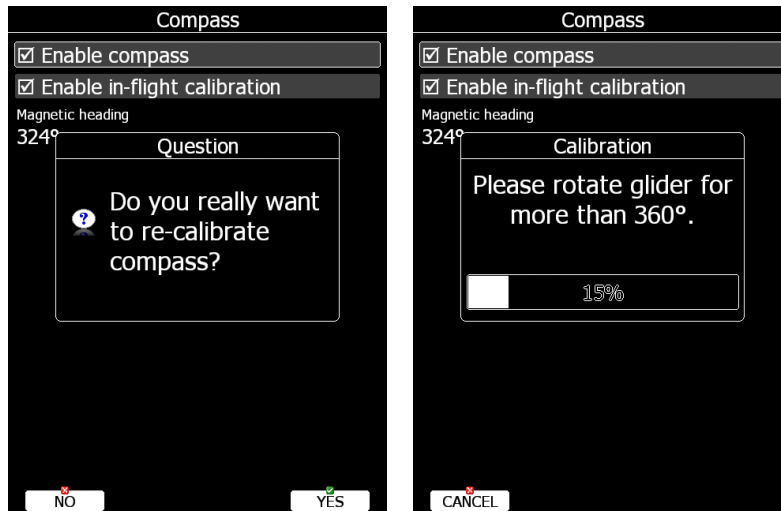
Compass

☑ Enable compass

☑ Enable in-flight calibration

Magnetic heading

324°

Question

Do you really want to re-calibrate compass?

NO

YES

Compass

☑ Enable compass

☑ Enable in-flight calibration

Magnetic heading

324°

Calibration

Please rotate glider for more than 360°.

15%

CANCEL